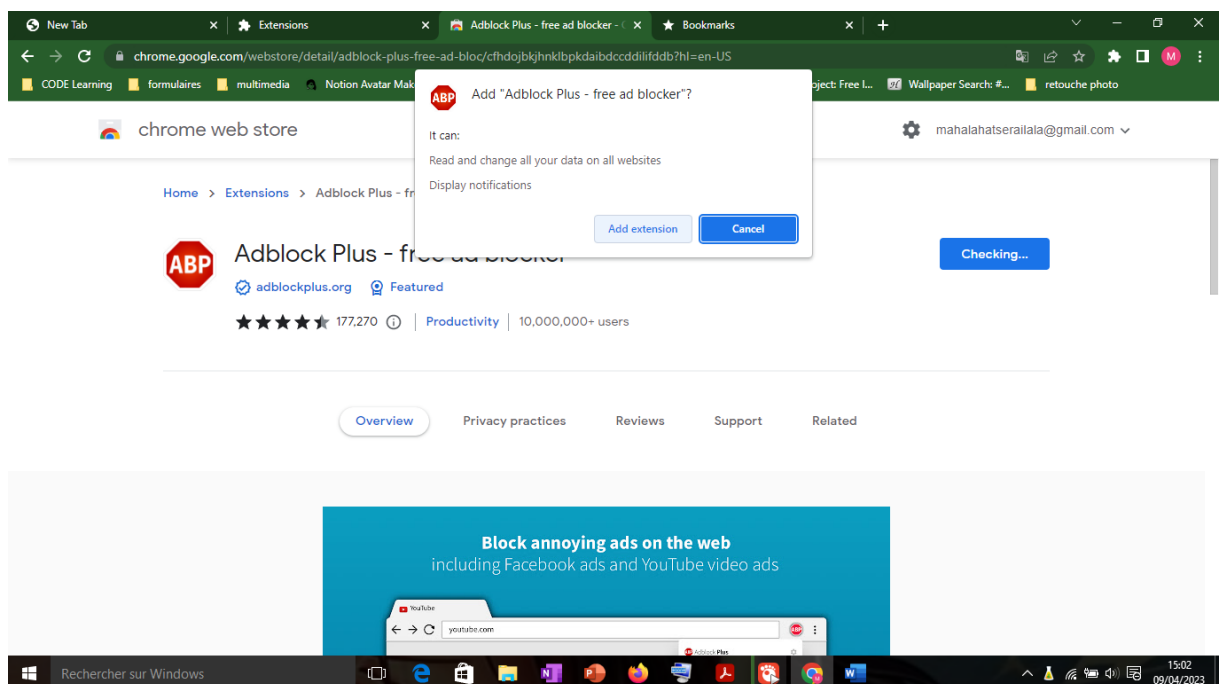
New Tab
Extensions
Adblock Plus - free ad blocker - C
Bookmarks

chrome.google.com/webstore/detail/adblock-plus-free-ad-bloc/cfhdojbkjhnklbpkdaibdccddilifddb?hl=en-US

CODE Learning
formulaires
multimedia
Notion Avatar Mak
oject: Free I...
Wallpaper Search: #...
retouche photo

chrome web store
mahalahatserailala@gmail.com

Home > Extensions > Adblock Plus - fr

Adblock Plus - free ad blocker
adblockplus.org
Featured
177,270
Productivity
10,000,000+ users

Checking...

Add "Adblock Plus - free ad blocker"?
It can:
Read and change all your data on all websites
Display notifications
Add extension
Cancel

Overview
Privacy practices
Reviews
Support
Related

Block annoying ads on the web
including Facebook ads and YouTube video ads

YouTube
youtube.com
Adblock Plus

Rechercher sur Windows
15:02
09/04/2023